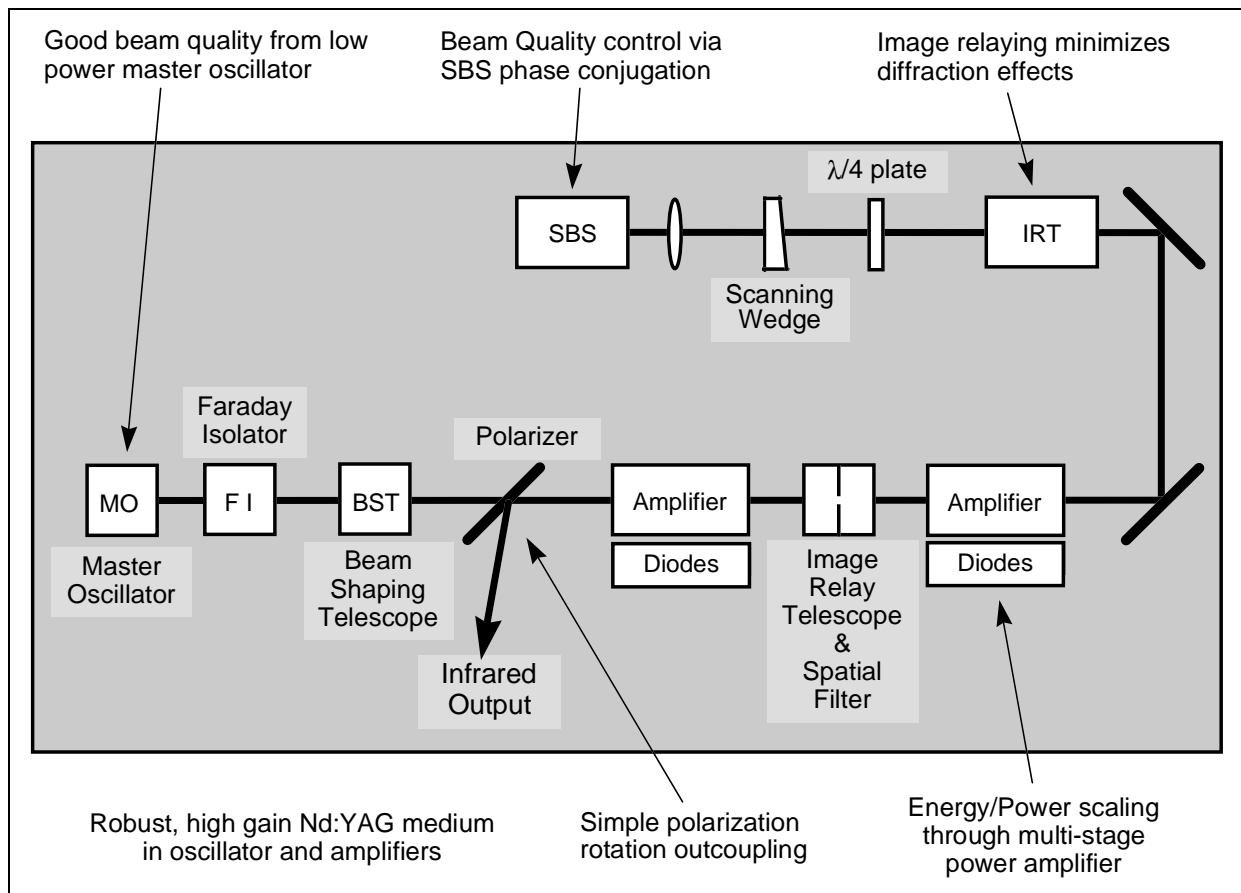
Good beam quality from low power master oscillator

Beam Quality control via SBS phase conjugation

Image relaying minimizes diffraction effects

$\lambda/4$ plate

SBS

IRT

Scanning Wedge

Faraday Isolator

Polarizer

MO

F I

BST

Amplifier

Amplifier

Diodes

Diodes

Master Oscillator

Beam Shaping Telescope

Infrared Output

Image Relay Telescope & Spatial Filter

Robust, high gain Nd:YAG medium in oscillator and amplifiers

Simple polarization rotation outcoupling

Energy/Power scaling through multi-stage power amplifier